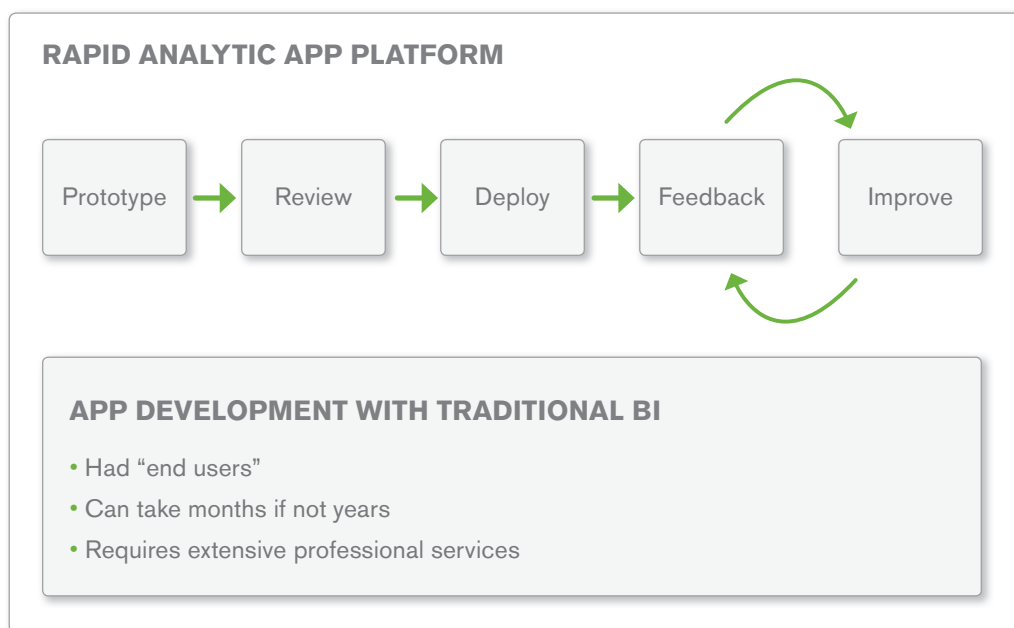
RAPID ANALYTIC APP PLATFORM

Prototype

Review

Deploy

Feedback

Improve

APP DEVELOPMENT WITH TRADITIONAL BI

• Had “end users”
• Can take months if not years
• Requires extensive professional services